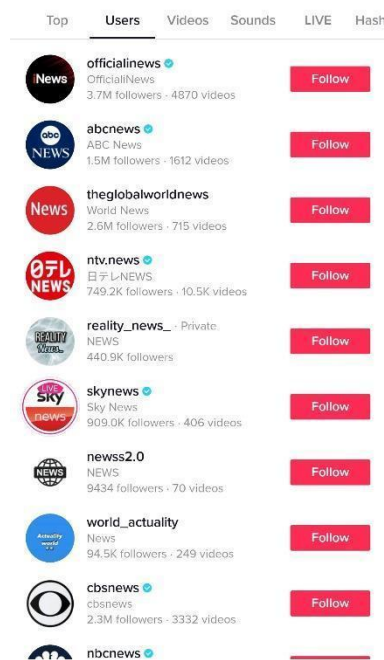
Top Users Videos Sounds LIVE Hash

News
officialnews
OfficialNews
3.7M followers · 4870 videos
Follow

abc NEWS
abcnews
ABC News
1.5M followers · 1612 videos
Follow

News
theglobalworldnews
World News
2.6M followers · 715 videos
Follow

日テレ NEWS
ntv.news
日テレNEWS
749.2K followers · 10.5K videos
Follow

REALITY NEWS
reality_news_ · Private
NEWS
440.9K followers
Follow

LIVE sky news
skynews
Sky News
909.0K followers · 406 videos
Follow

NEWS
newss2.0
NEWS
9434 followers · 70 videos
Follow

Actuality world
world_actuality
News
94.5K followers · 249 videos
Follow

cbsnews
cbsnews
2.3M followers · 3332 videos
Follow

nbcnews